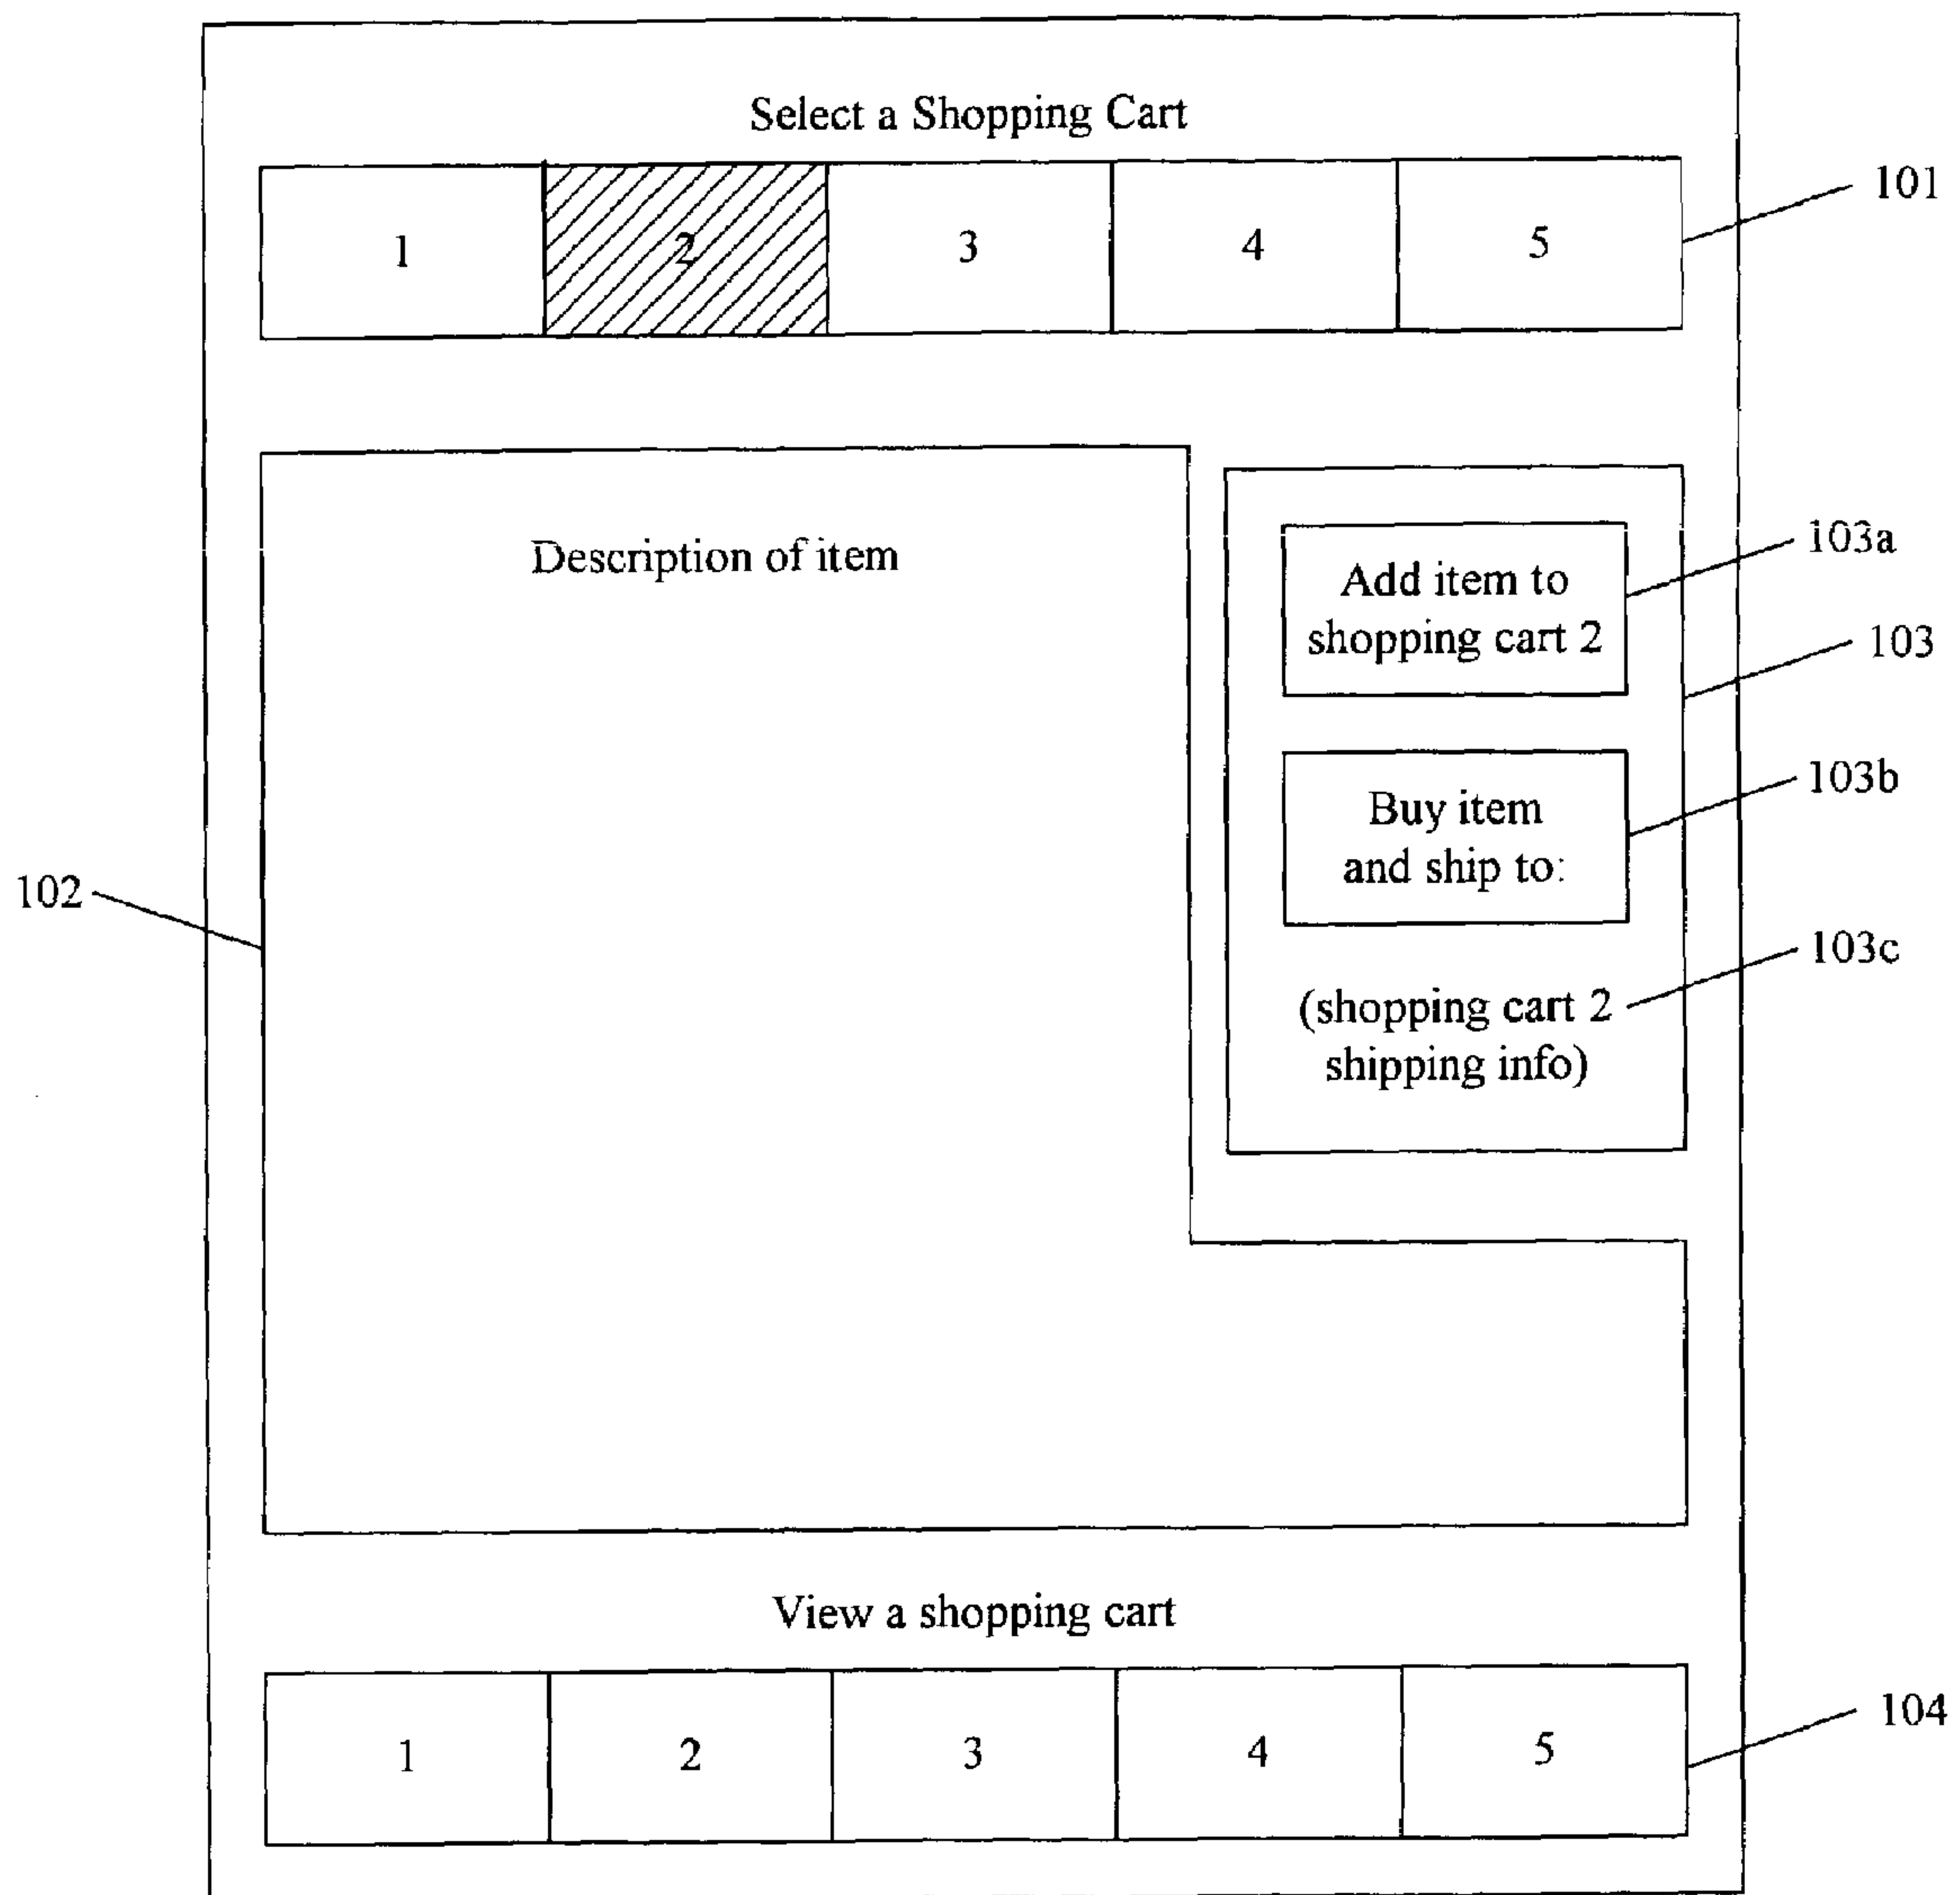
Select a Shopping Cart

| 1 | 2 | 3 | 4 | 5 |
|---|---|---|---|---|

101

Description of item

Add item to shopping cart 2

103a

103

Buy item and ship to:

103b

(shopping cart 2 shipping info)

103c

102

View a shopping cart

| 1 | 2 | 3 | 4 | 5 |
|---|---|---|---|---|

104